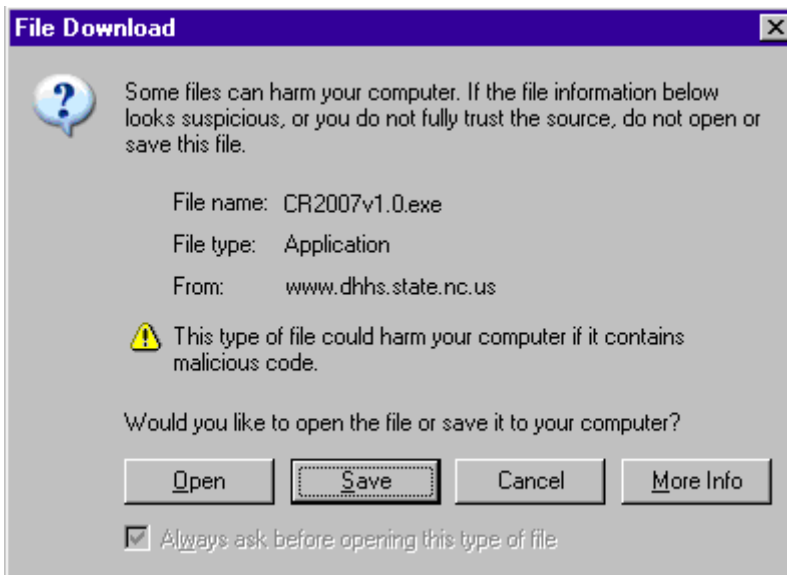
File Download

Some files can harm your computer. If the file information below looks suspicious, or you do not fully trust the source, do not open or save this file.

File name: CR2007v1.0.exe

File type: Application

From: www.dhhs.state.nc.us

This type of file could harm your computer if it contains malicious code.

Would you like to open the file or save it to your computer?

Open | Save | Cancel | More Info

Always ask before opening this type of file